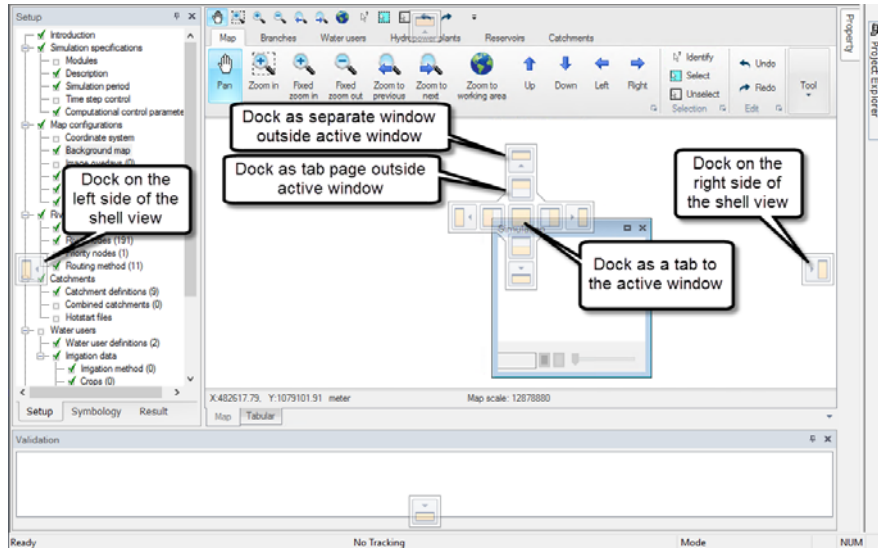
Setup

Introduction
Simulation specifications
Modules
Description
Simulation period
Time step control
Computational control paramete
Map configurations
Coordinate system
Background map
Image overlays (0)
Ri
nodes (191)
ority nodes (1)
Routing method (11)
Catchments
Catchment definitions (9)
Combined catchments (0)
Hotstart files
Water users
Water user definitions (2)
Irrigation data
Irrigation method (0)
Crops (0)

Setup | Symbology | Result

Map | Branches | Water users | Hydropower plants | Reservoirs | Catchments

Pan | Zoom in | Fixed zoom in | Fixed zoom out | Zoom to previous | Zoom to next | Zoom to working area | Up | Down | Left | Right | Identify | Select | Unselect | Selection | Undo | Redo | Edit | Tool

Dock as separate window outside active window

Dock as tab page outside active window

Dock on the left side of the shell view

Dock on the right side of the shell view

Dock as a tab to the active window

X:482617.79, Y:1079101.91 meter

Map scale: 12878880

Map | Tabular

Validation

Property

Project Explorer

Ready | No Tracking | Mode | NUM